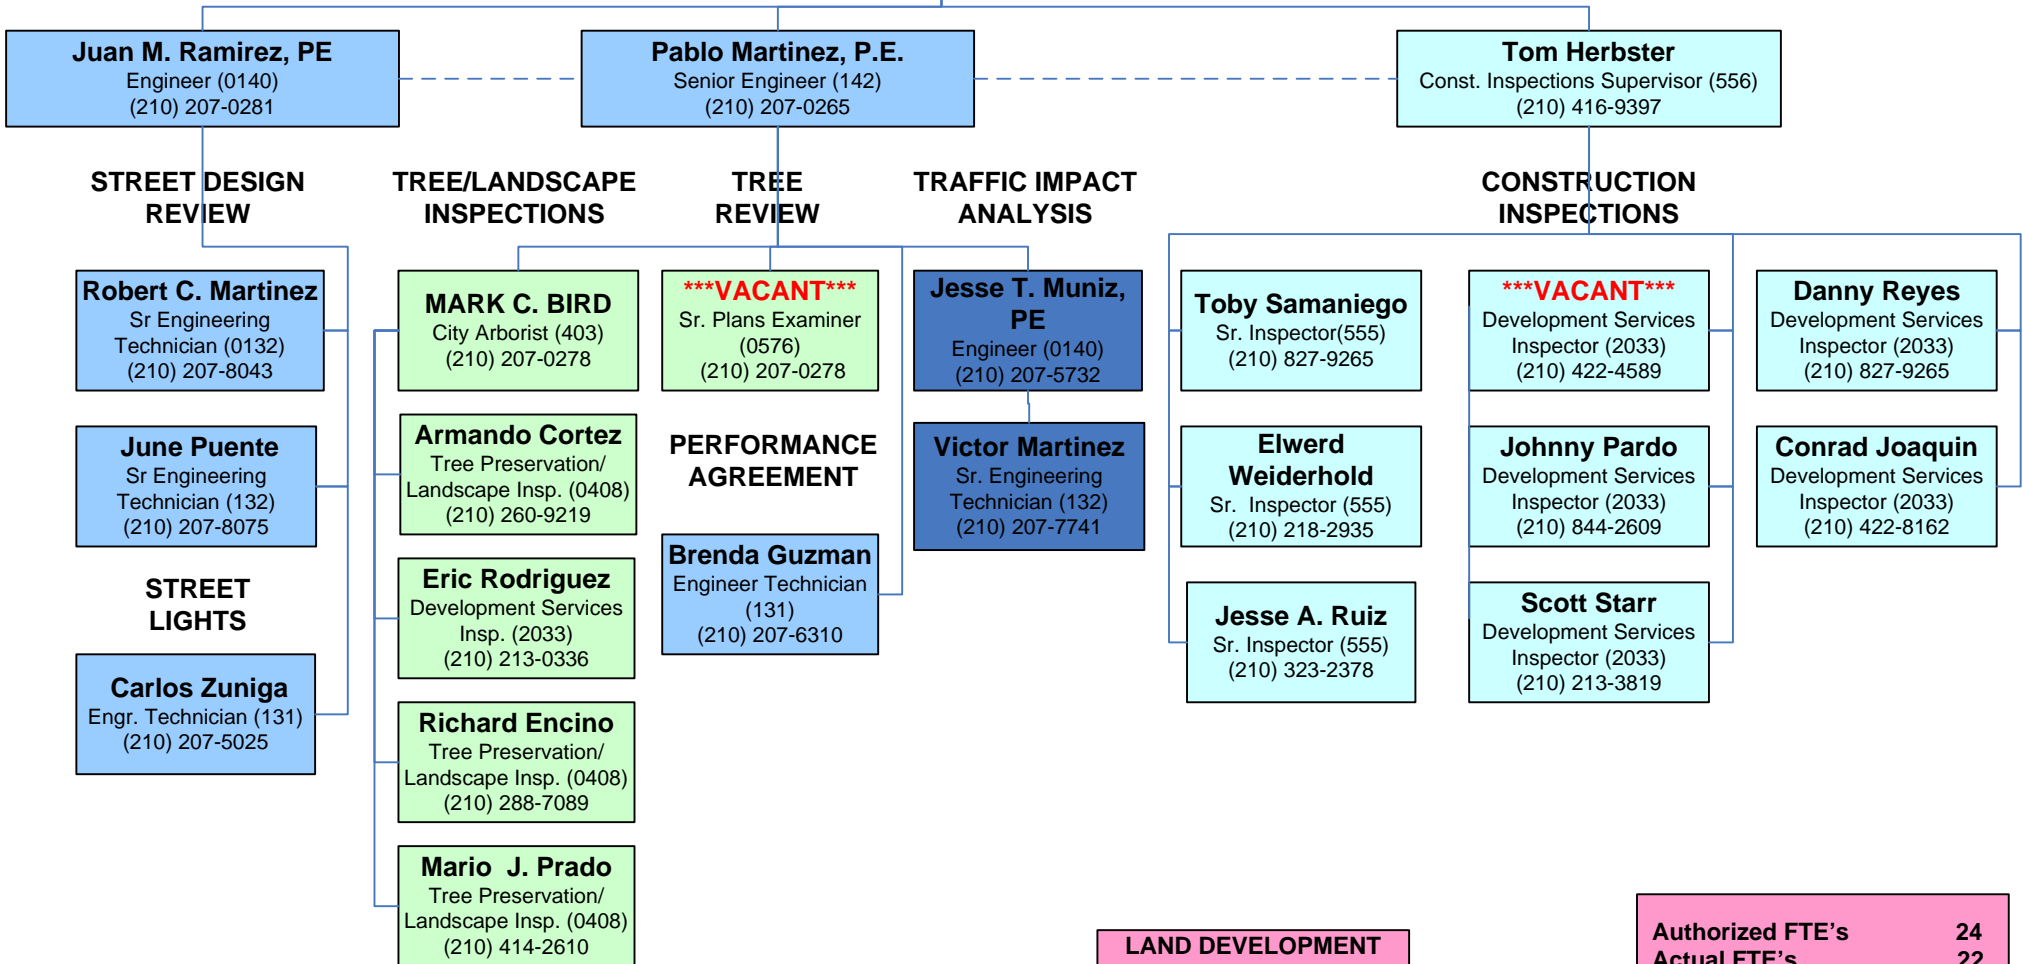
Juan M. Ramirez, PE
Engineer (0140)
(210) 207-0281

Pablo Martinez, P.E.
Senior Engineer (142)
(210) 207-0265

Tom Herbster
Const. Inspections Supervisor (556)
(210) 416-9397

STREET DESIGN REVIEW

TREE/LANDSCAPE INSPECTIONS

TREE REVIEW

TRAFFIC IMPACT ANALYSIS

CONSTRUCTION INSPECTIONS

Robert C. Martinez
Sr Engineering Technician (0132)
(210) 207-8043

June Puente
Sr Engineering Technician (132)
(210) 207-8075

STREET LIGHTS

Carlos Zuniga
Engr. Technician (131)
(210) 207-5025

MARK C. BIRD
City Arborist (403)
(210) 207-0278

Armando Cortez
Tree Preservation/ Landscape Insp. (0408)
(210) 260-9219

Eric Rodriguez
Development Services Insp. (2033)
(210) 213-0336

Richard Encino
Tree Preservation/ Landscape Insp. (0408)
(210) 288-7089

Mario J. Prado
Tree Preservation/ Landscape Insp. (0408)
(210) 414-2610

***VACANT***
Sr. Plans Examiner (0576)
(210) 207-0278

PERFORMANCE AGREEMENT

Brenda Guzman
Engineer Technician (131)
(210) 207-6310

Jesse T. Muniz, PE
Engineer (0140)
(210) 207-5732

Victor Martinez
Sr. Engineering Technician (132)
(210) 207-7741

Toby Samaniego
Sr. Inspector(555)
(210) 827-9265

Elwerd Weiderhold
Sr. Inspector (555)
(210) 218-2935

Jesse A. Ruiz
Sr. Inspector (555)
(210) 323-2378

***VACANT***
Development Services Inspector (2033)
(210) 422-4589

Johnny Pardo
Development Services Inspector (2033)
(210) 844-2609

Scott Starr
Development Services Inspector (2033)
(210) 213-3819

Danny Reyes
Development Services Inspector (2033)
(210) 827-9265

Conrad Joaquin
Development Services Inspector (2033)
(210) 422-8162

LAND DEVELOPMENT

Authorized FTE's 24
Actual FTE's 22